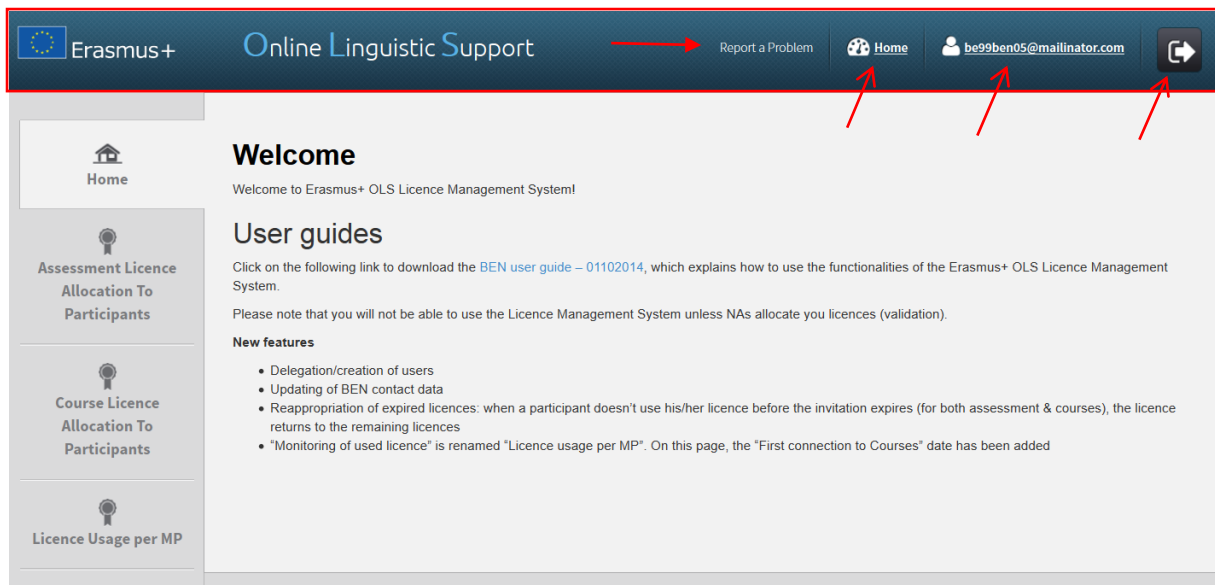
Erasmus+

Online Linguistic Support

Report a Problem

Home

be99ben05@mailinator.com

Home

Assessment Licence Allocation To Participants

Course Licence Allocation To Participants

Licence Usage per MP

Welcome

Welcome to Erasmus+ OLS Licence Management System!

User guides

Click on the following link to download the BEN user guide – 01102014, which explains how to use the functionalities of the Erasmus+ OLS Licence Management System.

Please note that you will not be able to use the Licence Management System unless NAs allocate you licences (validation).

New features

- Delegation/creation of users
- Updating of BEN contact data
- Reappropriation of expired licences: when a participant doesn't use his/her licence before the invitation expires (for both assessment & courses), the licence returns to the remaining licences
- "Monitoring of used licence" is renamed "Licence usage per MP". On this page, the "First connection to Courses" date has been added